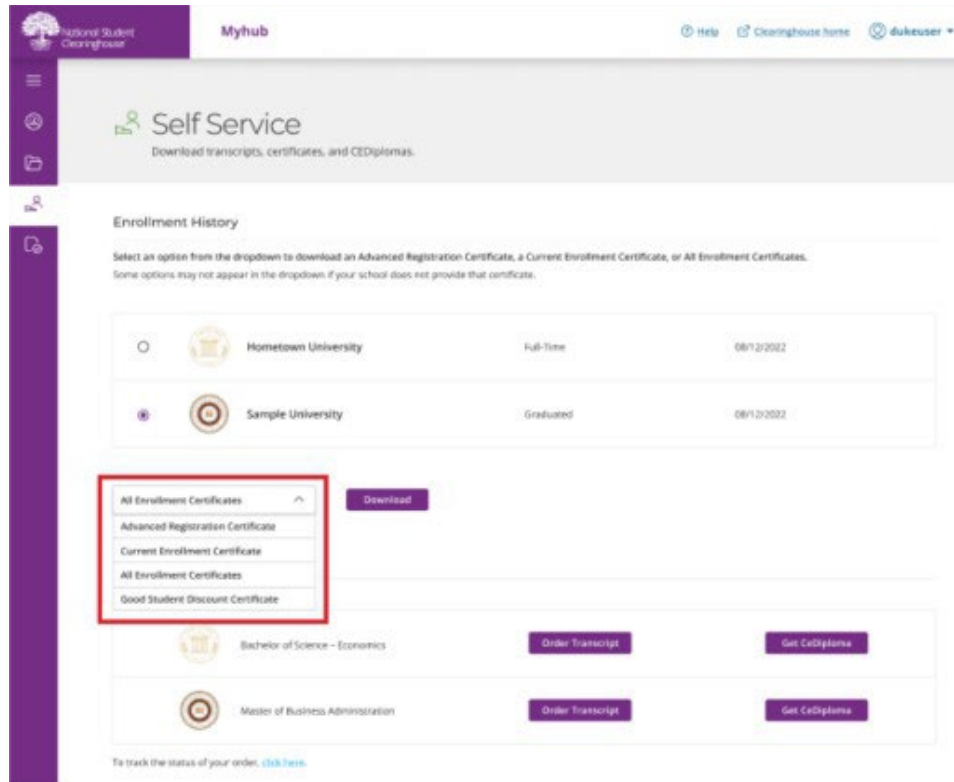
National Student Clearinghouse

Myhub

Help Clearinghouse home dukeuser

Self Service

Download transcripts, certificates, and CEDiplomas.

Enrollment History

Select an option from the dropdown to download an Advanced Registration Certificate, a Current Enrollment Certificate, or All Enrollment Certificates.
Some options may not appear in the dropdown if your school does not provide that certificate.

| | Hometown University | Full-Time | 08/12/2022 |
|---|---|---|---|
| | Sample University | Graduated | 08/12/2022 |

All Enrollment Certificates

Download

Advanced Registration Certificate

Current Enrollment Certificate

All Enrollment Certificates

Good Student Discount Certificate

| Bachelor of Science – Economics | Order Transcript | Get CeDiploma |
|---|---|---|
| Master of Business Administration | Order Transcript | Get CeDiploma |

To track the status of your order, click here.